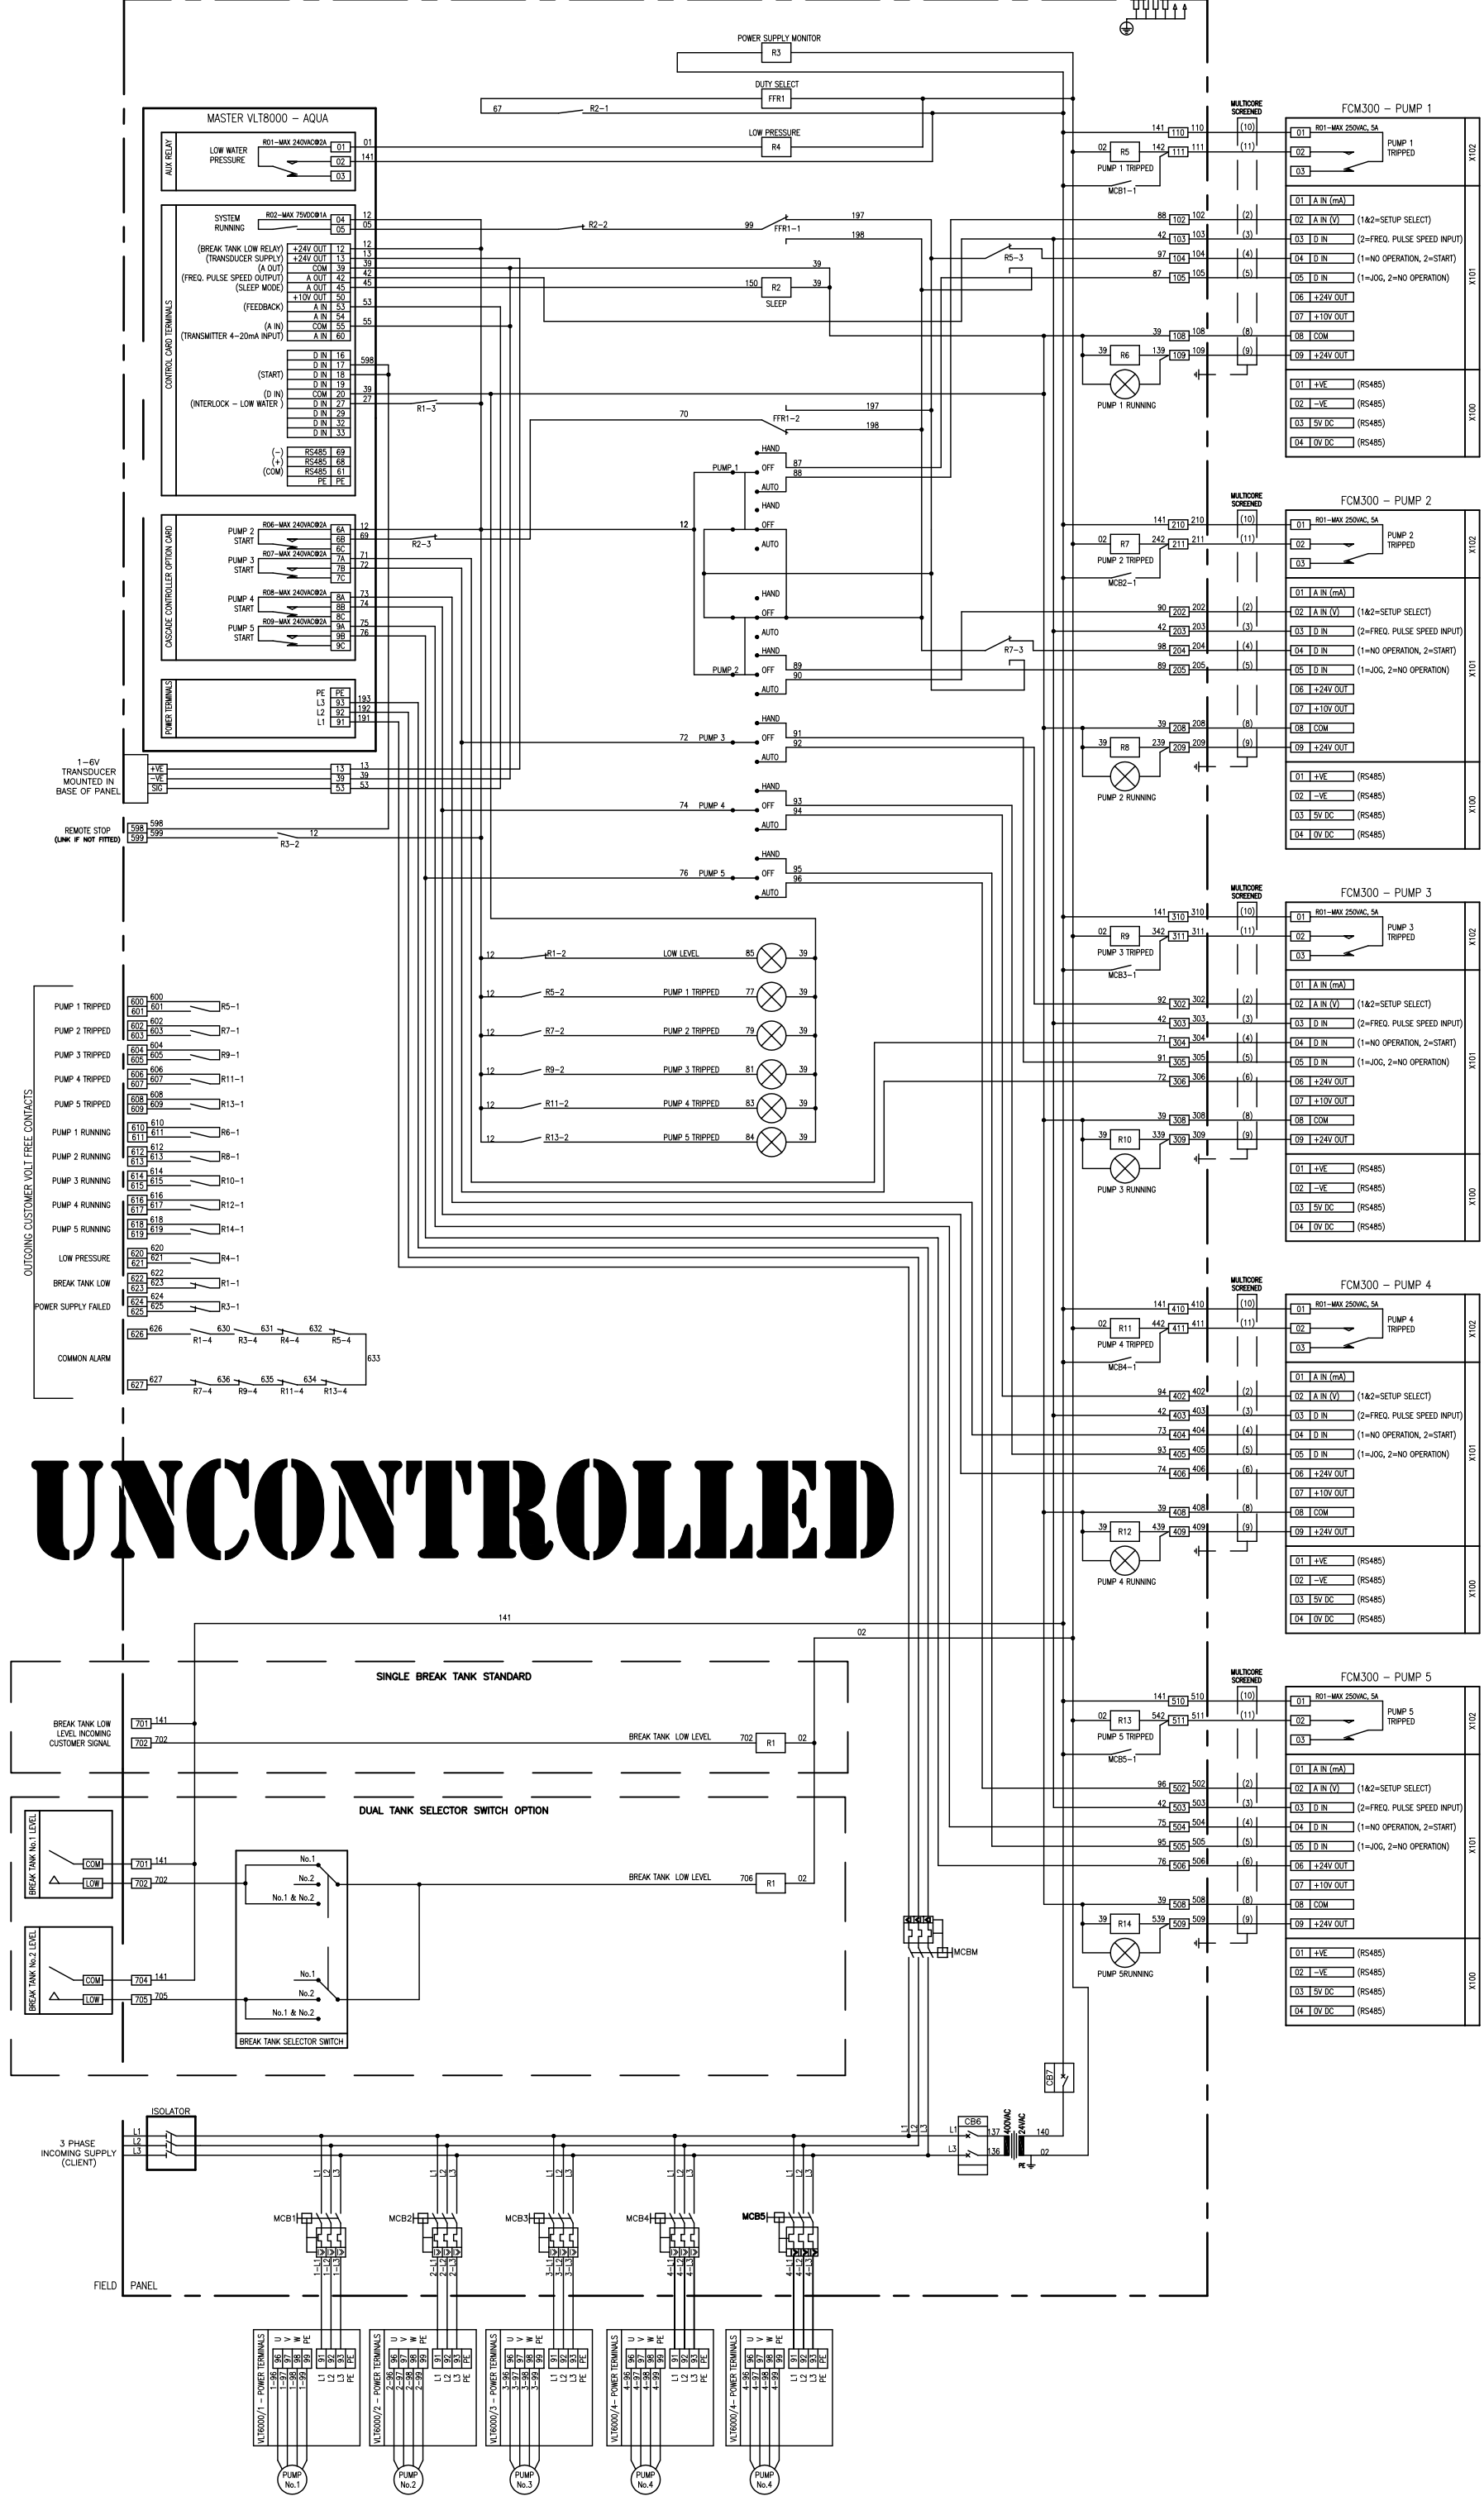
POWER SUPPLY MONITOR
R3
DUTY SELECT
FFR1
67
R2-1
LOW PRESSURE
R4

MASTER VLT8000 – AQUA

AUX RELAY
LOW WATER PRESSURE
R01-MAX 240VAC@2A
01
02
03
01
141

CONTROL CARD TERMINALS
SYSTEM RUNNING
R02-MAX 75VDC@1A
04
05
12
05
R2-2
99
FFR1-1
197
198
(BREAK TANK LOW RELAY) +24V OUT 12
(TRANSDUCER SUPPLY) +24V OUT 13
(A OUT) COM 39
(FREQ. PULSE SPEED OUTPUT) A OUT 42
(SLEEP MODE) A OUT 45
+10V OUT 50
(FEEDBACK) A IN 53
A IN 54
(A IN) COM 55
(TRANSMITTER 4-20mA INPUT) A IN 60
12
13
39
42
45
53
55
150
R2
SLEEP
39
39
D IN 16
D IN 17
(START) D IN 18
D IN 19
(D IN) COM 20
(INTERLOCK – LOW WATER) D IN 27
D IN 29
D IN 32
D IN 33
598
39
27
R1-3
(-) RS485 69
(+) RS485 68
(COM) RS485 61
PE PE
70
FFR1-2
197
198

CASCADE CONTROLLER OPTION CARD
PUMP 2 START
R06-MAX 240VAC@2A
6A
6B
6C
12
69
R2-3
PUMP 3 START
R07-MAX 240VAC@2A
7A
7B
7C
71
72
PUMP 4 START
R08-MAX 240VAC@2A
8A
8B
8C
73
74
PUMP 5 START
R09-MAX 240VAC@2A
9A
9B
9C
75
76

POWER TERMINALS
PE PE
L3 93
L2 92
L1 91
193
192
191

1-6V TRANSDUCER MOUNTED IN BASE OF PANEL
+VE
-VE
SIG
13
39
53
13
39
53

REMOTE STOP (LINK IF NOT FITTED)
598
599
598
599
R3-2
12

PUMP 1
HAND
OFF
AUTO
87
88
12
HAND
OFF
AUTO
HAND
OFF
AUTO
HAND
PUMP 2
OFF
AUTO
89
90
72 PUMP 3
HAND
OFF
AUTO
91
92
74 PUMP 4
HAND
OFF
AUTO
93
94
76 PUMP 5
HAND
OFF
AUTO
95
96

12 R1-2 LOW LEVEL 85 39
12 R5-2 PUMP 1 TRIPPED 77 39
12 R7-2 PUMP 2 TRIPPED 79 39
12 R9-2 PUMP 3 TRIPPED 81 39
12 R11-2 PUMP 4 TRIPPED 83 39
12 R13-2 PUMP 5 TRIPPED 84 39

OUTGOING CUSTOMER VOLT FREE CONTACTS
PUMP 1 TRIPPED 600 601 R5-1
PUMP 2 TRIPPED 602 603 R7-1
PUMP 3 TRIPPED 604 605 R9-1
PUMP 4 TRIPPED 606 607 R11-1
PUMP 5 TRIPPED 608 609 R13-1
PUMP 1 RUNNING 610 611 R6-1
PUMP 2 RUNNING 612 613 R8-1
PUMP 3 RUNNING 614 615 R10-1
PUMP 4 RUNNING 616 617 R12-1
PUMP 5 RUNNING 618 619 R14-1
LOW PRESSURE 620 621 R4-1
BREAK TANK LOW 622 623 R1-1
POWER SUPPLY FAILED 624 625 R3-1
COMMON ALARM
626 626 R1-4 630 R3-4 631 R4-4 632 R5-4 633
627 627 R7-4 636 R9-4 635 R11-4 634 R13-4

UNCONTROLLED

FCM300 – PUMP 1
MULTICORE SCREENED
141 110 110 (10)
02 R5 PUMP 1 TRIPPED 142 111 111 (11)
MCB1-1
X102
01 R01-MAX 250VAC, 5A
02
03
PUMP 1 TRIPPED
X101
88 102 102 (2) 01 A IN (mA)
02 A IN (V) (1&2=SETUP SELECT)
42 103 103 (3) 03 D IN (2=FREQ. PULSE SPEED INPUT)
97 104 104 (4) 04 D IN (1=NO OPERATION, 2=START)
R5-3
87 105 105 (5) 05 D IN (1=JOG, 2=NO OPERATION)
06 +24V OUT
07 +10V OUT
39 108 108 (8) 08 COM
39 R6 139 109 109 (9) 09 +24V OUT
PUMP 1 RUNNING
X100
01 +VE (RS485)
02 -VE (RS485)
03 5V DC (RS485)
04 0V DC (RS485)

FCM300 – PUMP 2
MULTICORE SCREENED
141 210 210 (10)
02 R7 PUMP 2 TRIPPED 242 211 211 (11)
MCB2-1
X102
01 R01-MAX 250VAC, 5A
02
03
PUMP 2 TRIPPED
X101
01 A IN (mA)
90 202 202 (2) 02 A IN (V) (1&2=SETUP SELECT)
42 203 203 (3) 03 D IN (2=FREQ. PULSE SPEED INPUT)
R7-3
98 204 204 (4) 04 D IN (1=NO OPERATION, 2=START)
89 205 205 (5) 05 D IN (1=JOG, 2=NO OPERATION)
06 +24V OUT
07 +10V OUT
39 208 208 (8) 08 COM
39 R8 239 209 209 (9) 09 +24V OUT
PUMP 2 RUNNING
X100
01 +VE (RS485)
02 -VE (RS485)
03 5V DC (RS485)
04 0V DC (RS485)

FCM300 – PUMP 3
MULTICORE SCREENED
141 310 310 (10)
02 R9 PUMP 3 TRIPPED 342 311 311 (11)
MCB3-1
X102
01 R01-MAX 250VAC, 5A
02
03
PUMP 3 TRIPPED
X101
01 A IN (mA)
92 302 302 (2) 02 A IN (V) (1&2=SETUP SELECT)
42 303 303 (3) 03 D IN (2=FREQ. PULSE SPEED INPUT)
71 304 304 (4) 04 D IN (1=NO OPERATION, 2=START)
91 305 305 (5) 05 D IN (1=JOG, 2=NO OPERATION)
72 306 306 (6) 06 +24V OUT
07 +10V OUT
39 308 308 (8) 08 COM
39 R10 339 309 309 (9) 09 +24V OUT
PUMP 3 RUNNING
X100
01 +VE (RS485)
02 -VE (RS485)
03 5V DC (RS485)
04 0V DC (RS485)

FCM300 – PUMP 4
MULTICORE SCREENED
141 410 410 (10)
02 R11 PUMP 4 TRIPPED 442 411 411 (11)
MCB4-1
X102
01 R01-MAX 250VAC, 5A
02
03
PUMP 4 TRIPPED
X101
01 A IN (mA)
94 402 402 (2) 02 A IN (V) (1&2=SETUP SELECT)
42 403 403 (3) 03 D IN (2=FREQ. PULSE SPEED INPUT)
73 404 404 (4) 04 D IN (1=NO OPERATION, 2=START)
93 405 405 (5) 05 D IN (1=JOG, 2=NO OPERATION)
74 406 406 (6) 06 +24V OUT
07 +10V OUT
39 408 408 (8) 08 COM
39 R12 439 409 409 (9) 09 +24V OUT
PUMP 4 RUNNING
X100
01 +VE (RS485)
02 -VE (RS485)
03 5V DC (RS485)
04 0V DC (RS485)

FCM300 – PUMP 5
MULTICORE SCREENED
141 510 510 (10)
02 R13 PUMP 5 TRIPPED 542 511 511 (11)
MCB5-1
X102
01 R01-MAX 250VAC, 5A
02
03
PUMP 5 TRIPPED
X101
01 A IN (mA)
96 502 502 (2) 02 A IN (V) (1&2=SETUP SELECT)
42 503 503 (3) 03 D IN (2=FREQ. PULSE SPEED INPUT)
75 504 504 (4) 04 D IN (1=NO OPERATION, 2=START)
95 505 505 (5) 05 D IN (1=JOG, 2=NO OPERATION)
76 506 506 (6) 06 +24V OUT
07 +10V OUT
39 508 508 (8) 08 COM
39 R14 539 509 509 (9) 09 +24V OUT
PUMP 5RUNNING
X100
01 +VE (RS485)
02 -VE (RS485)
03 5V DC (RS485)
04 0V DC (RS485)

141
02

SINGLE BREAK TANK STANDARD
BREAK TANK LOW LEVEL INCOMING CUSTOMER SIGNAL
701 141
702 702
BREAK TANK LOW LEVEL 702 R1 02

DUAL TANK SELECTOR SWITCH OPTION
BREAK TANK No.1 LEVEL
COM
LOW
701 141
702 702
No.1
No.2
No.1 & No.2
BREAK TANK LOW LEVEL 706 R1 02
BREAK TANK No.2 LEVEL
COM
LOW
704 141
705 705
No.1
No.2
No.1 & No.2
BREAK TANK SELECTOR SWITCH

MCBM
CB7
L1 L2 L3
CB6
L1
L3
137
136
400VAC
24VAC
140
02
PE

ISOLATOR
3 PHASE INCOMING SUPPLY (CLIENT)
L1
L2
L3
L1 L2 L3
MCB1
1-L1 1-L2 1-L3
L1 L2 L3
MCB2
2-L1 2-L2 2-L3
L1 L2 L3
MCB3
3-L1 3-L2 3-L3
L1 L2 L3
MCB4
4-L1 4-L2 4-L3
L1 L2 L3
MCB5
4-L1 4-L2 4-L3
FIELD PANEL

VLT6000/1 – POWER TERMINALS
U V W PE
96 97 98 99
1-96 1-97 1-98 1-99
91 92 93 PE
L1 L2 L3 PE
PUMP No.1

VLT6000/2 – POWER TERMINALS
U V W PE
96 97 98 99
2-96 2-97 2-98 2-99
91 92 93 PE
L1 L2 L3 PE
PUMP No.2

VLT6000/3 – POWER TERMINALS
U V W PE
96 97 98 99
3-96 3-97 3-98 3-99
91 92 93 PE
L1 L2 L3 PE
PUMP No.3

VLT6000/4– POWER TERMINALS
U V W PE
96 97 98 99
4-96 4-97 4-98 4-99
91 92 93 PE
L1 L2 L3 PE
PUMP No.4

VLT6000/4– POWER TERMINALS
U V W PE
96 97 98 99
4-96 4-97 4-98 4-99
91 92 93 PE
L1 L2 L3 PE
PUMP No.4